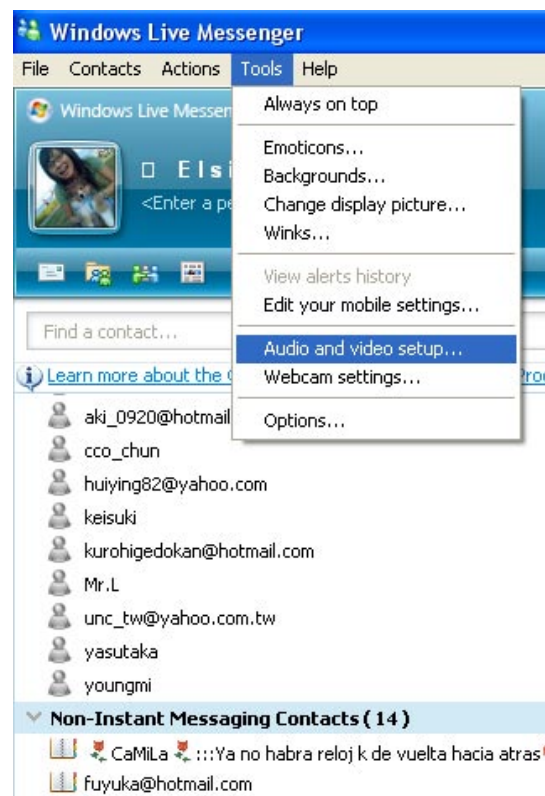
Windows Live Messenger

File Contacts Actions Tools Help

Windows Live Messen

Elsi

<Enter a pe

Always on top

Emoticons...

Backgrounds...

Change display picture...

Winks...

View alerts history

Edit your mobile settings...

Audio and video setup...

Webcam settings...

Options...

Find a contact...

Learn more about the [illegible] Pro

aki_0920@hotmail

cco_chun

huiying82@yahoo.com

keisuki

kurohigedokan@hotmail.com

Mr.L

unc_tw@yahoo.com.tw

yasutaka

youngmi

Non-Instant Messaging Contacts ( 14 )

CaMiLa :::Ya no habra reloj k de vuelta hacia atras

fuyuka@hotmail.com